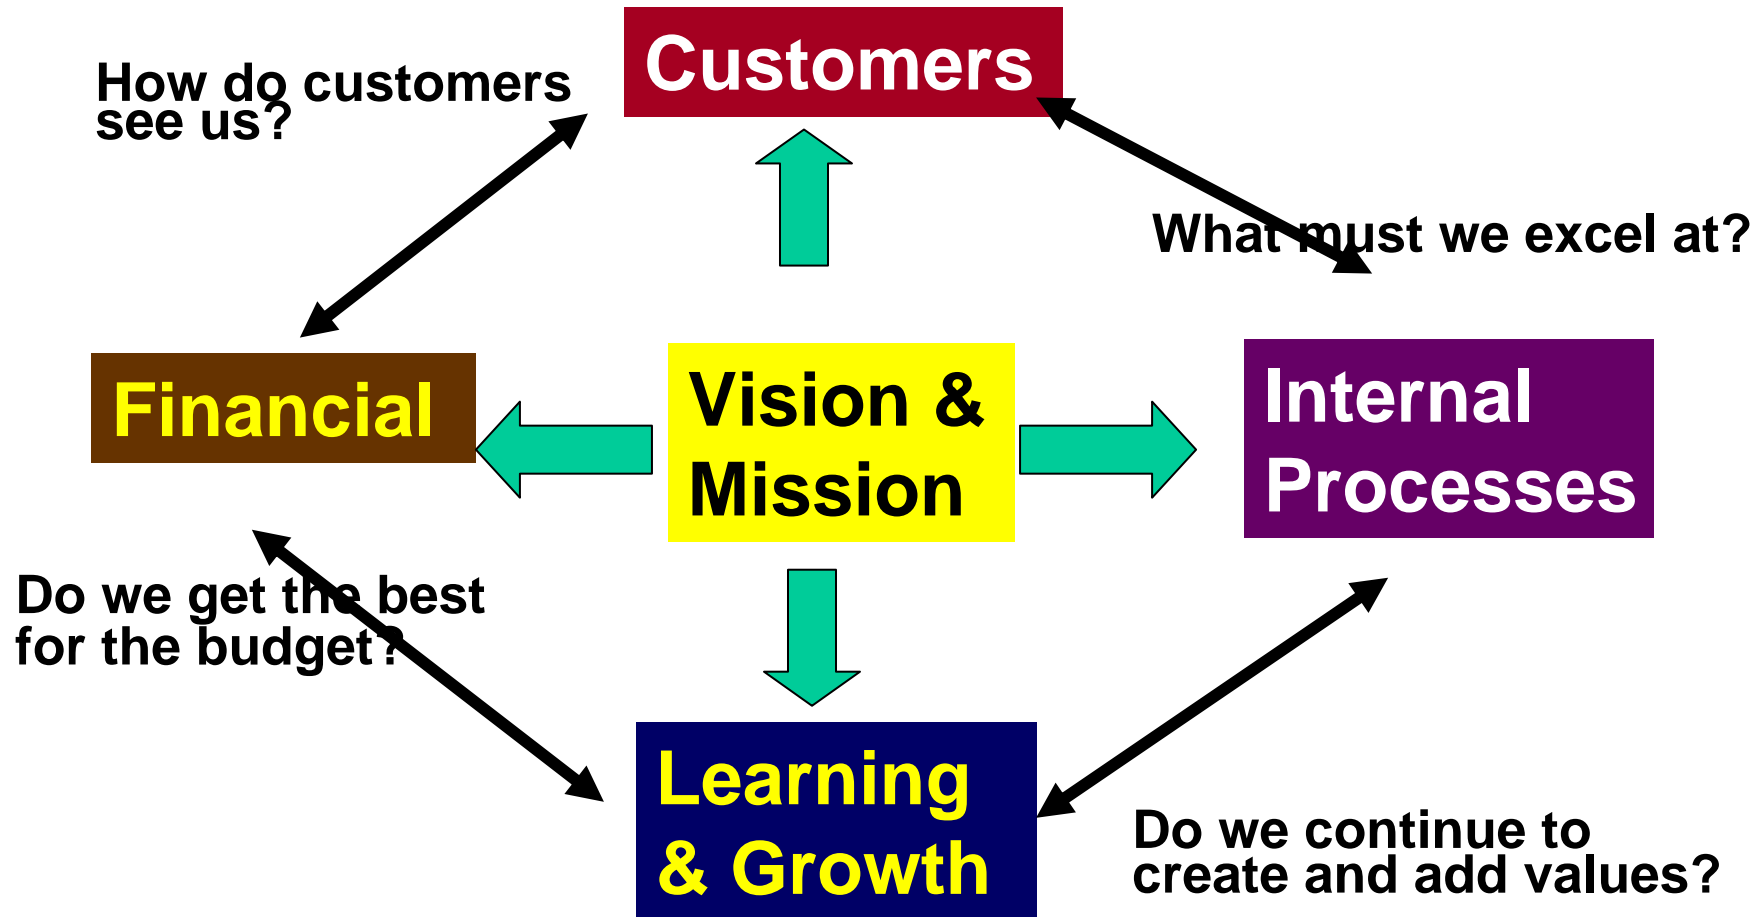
How do customers see us?

Customers

What must we excel at?

Financial

Vision & Mission

Internal Processes

Do we get the best for the budget?

Learning & Growth

Do we continue to create and add values?